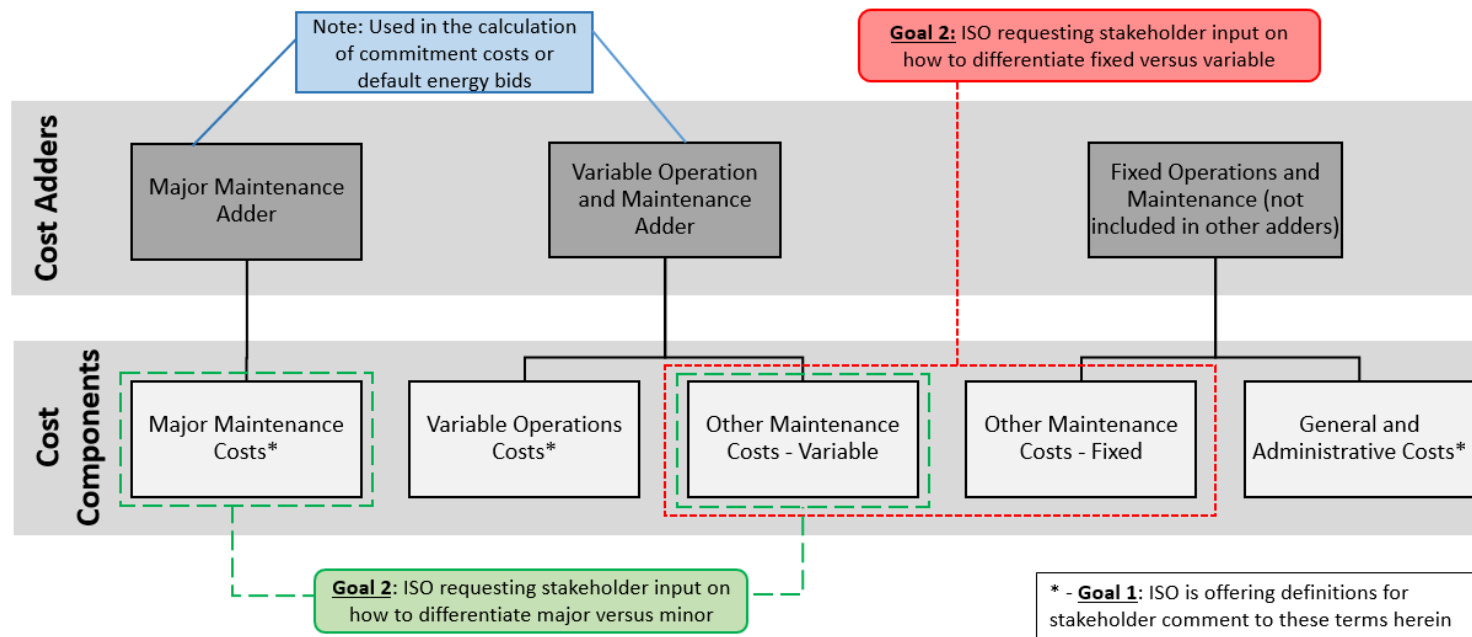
Note: Used in the calculation of commitment costs or default energy bids

Goal 2: ISO requesting stakeholder input on how to differentiate fixed versus variable

Cost Adders

Major Maintenance Adder

Variable Operation and Maintenance Adder

Fixed Operations and Maintenance (not included in other adders)

Cost Components

Major Maintenance Costs*

Variable Operations Costs*

Other Maintenance Costs - Variable

Other Maintenance Costs - Fixed

General and Administrative Costs*

Goal 2: ISO requesting stakeholder input on how to differentiate major versus minor

* - Goal 1: ISO is offering definitions for stakeholder comment to these terms herein